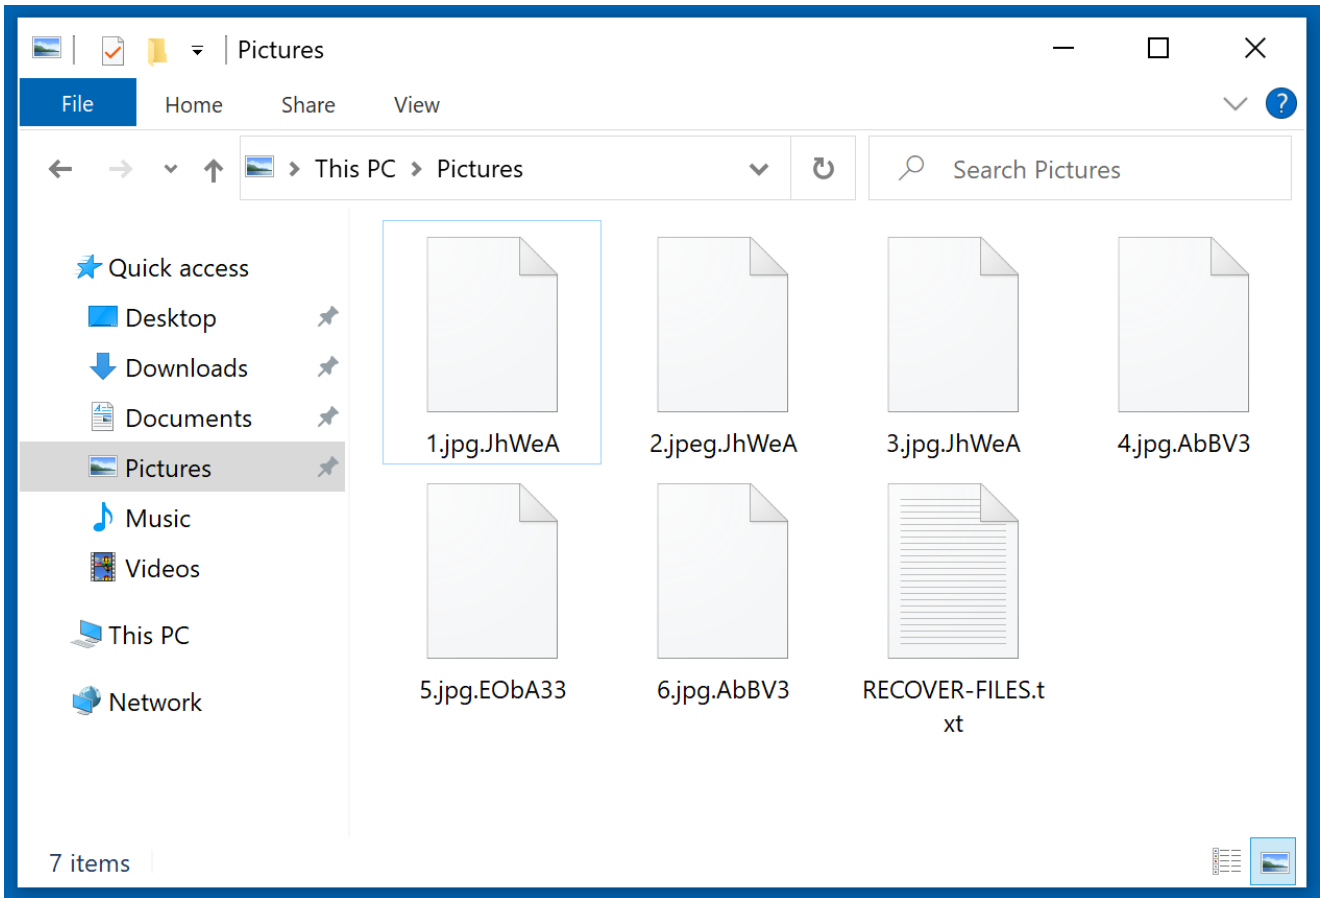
Pictures

File Home Share View

This PC > Pictures

Search Pictures

Quick access
Desktop
Downloads
Documents
Pictures
Music
Videos
This PC
Network

1.jpg.JhWeA
2.jpeg.JhWeA
3.jpg.JhWeA
4.jpg.AbBV3
5.jpg.EObA33
6.jpg.AbBV3
RECOVER-FILES.txt

7 items